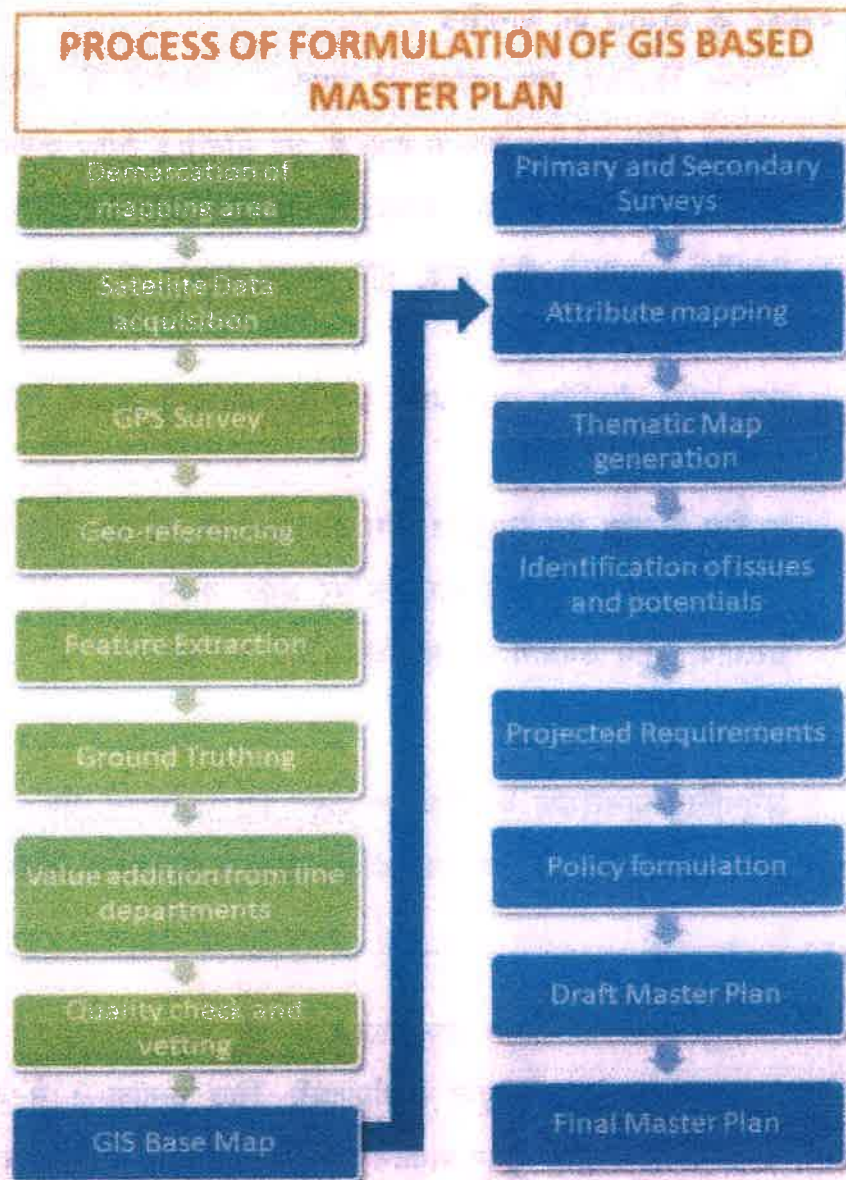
PROCESS OF FORMULATION OF GIS BASED MASTER PLAN

Demarcation of mapping area

Satellite Data acquisition

GPS Survey

Geo-referencing

Feature Extraction

Ground Truthing

Value addition from line departments

Quality check and vetting

GIS Base Map

Primary and Secondary Surveys

Attribute mapping

Thematic Map generation

Identification of issues and potentials

Projected Requirements

Policy formulation

Draft Master Plan

Final Master Plan